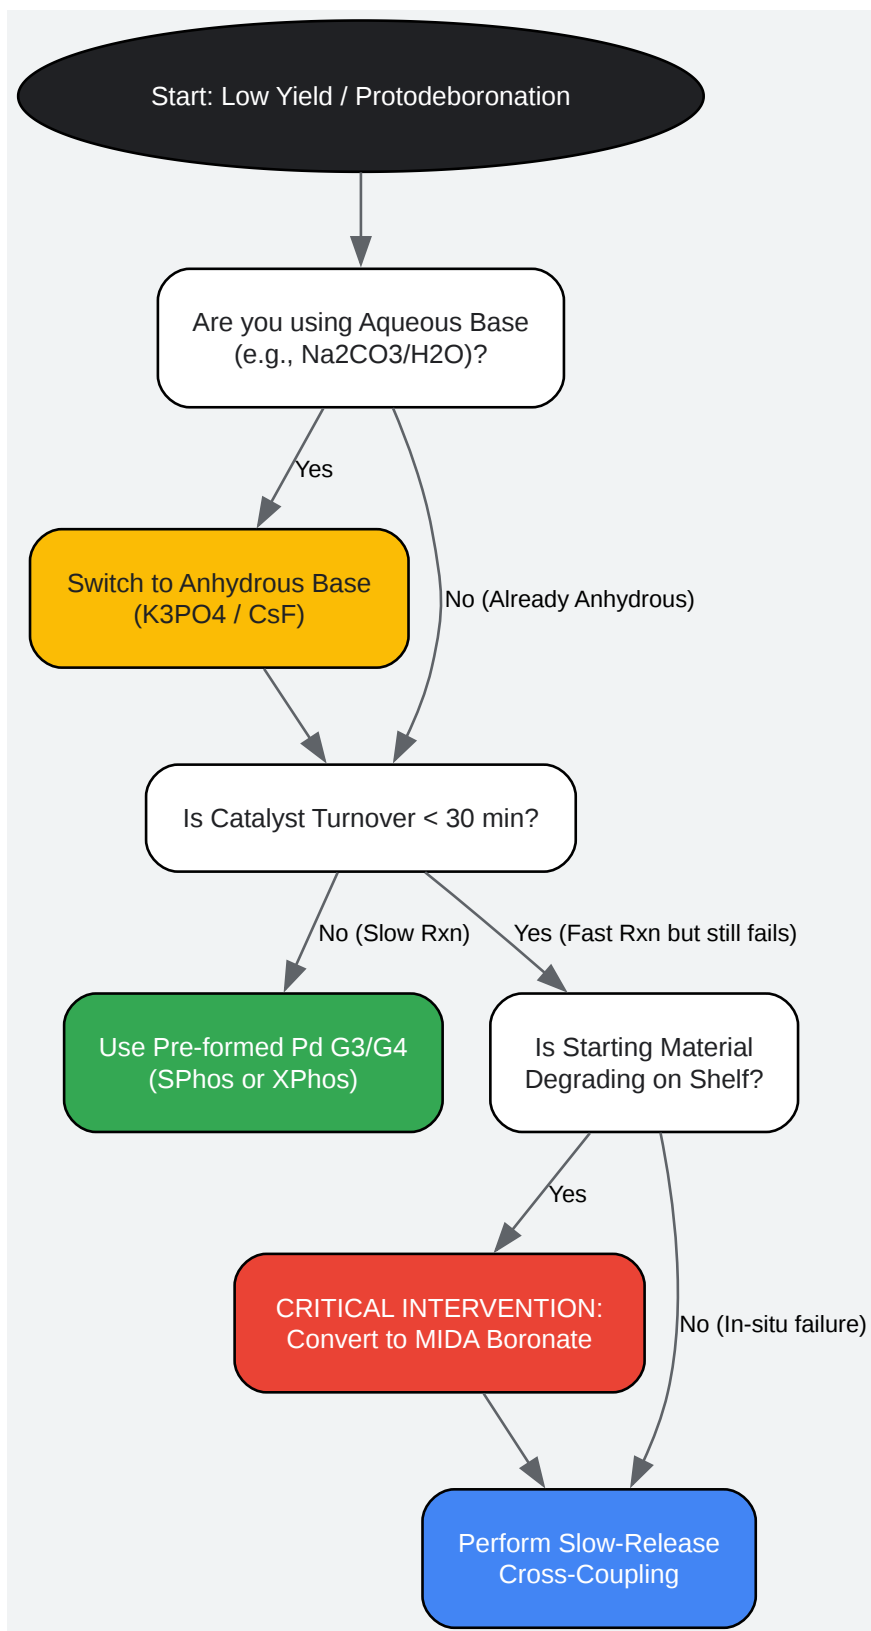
Start: Low Yield / Protodeboronation

Are you using Aqueous Base (e.g., Na2CO3/H2O)?

Yes

No (Already Anhydrous)

Switch to Anhydrous Base (K3PO4 / CsF)

Is Catalyst Turnover < 30 min?

No (Slow Rxn)

Yes (Fast Rxn but still fails)

Use Pre-formed Pd G3/G4 (SPhos or XPhos)

Is Starting Material Degrading on Shelf?

Yes

No (In-situ failure)

CRITICAL INTERVENTION: Convert to MIDA Boronate

Perform Slow-Release Cross-Coupling